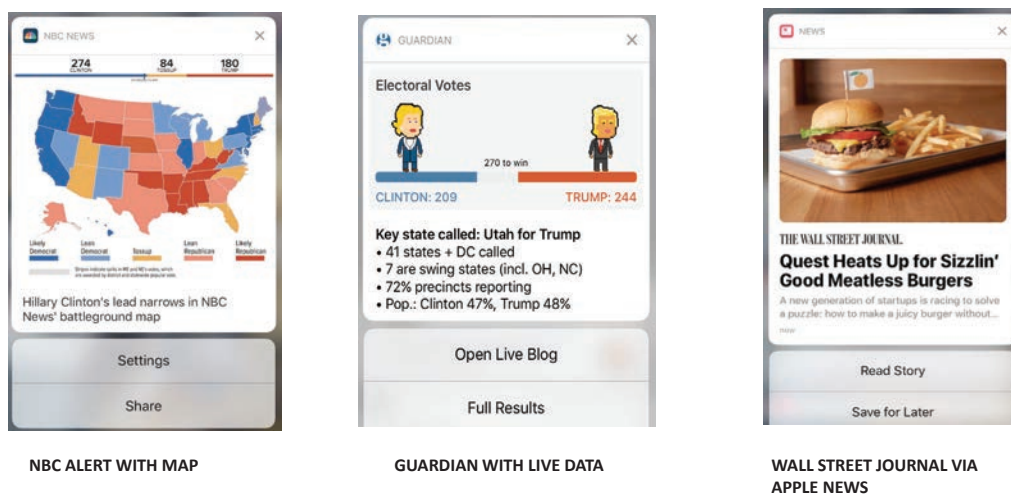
NBC NEWS

274 CLINTON 84 TOSSUP 180 TRUMP

Likely Democrat Lean Democrat Tossup Lean Republican Likely Republican

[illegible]

Hillary Clinton's lead narrows in NBC News' battleground map

Settings

Share

GUARDIAN

Electoral Votes

270 to win

CLINTON: 209 TRUMP: 244

Key state called: Utah for Trump
• 41 states + DC called
• 7 are swing states (incl. OH, NC)
• 72% precincts reporting
• Pop.: Clinton 47%, Trump 48%

Open Live Blog

Full Results

NEWS

THE WALL STREET JOURNAL.

Quest Heats Up for Sizzlin' Good Meatless Burgers

A new generation of startups is racing to solve a puzzle: how to make a juicy burger without...

now

Read Story

Save for Later

NBC ALERT WITH MAP

GUARDIAN WITH LIVE DATA

WALL STREET JOURNAL VIA APPLE NEWS